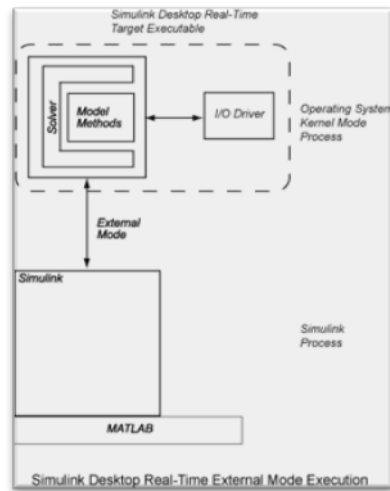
Simulink Desktop Real-Time Target Executable

Solver

Model Methods

I/O Driver

Operating System Kernel Mode Process

External Mode

Simulink

Simulink Process

MATLAB

Simulink Desktop Real-Time External Mode Execution